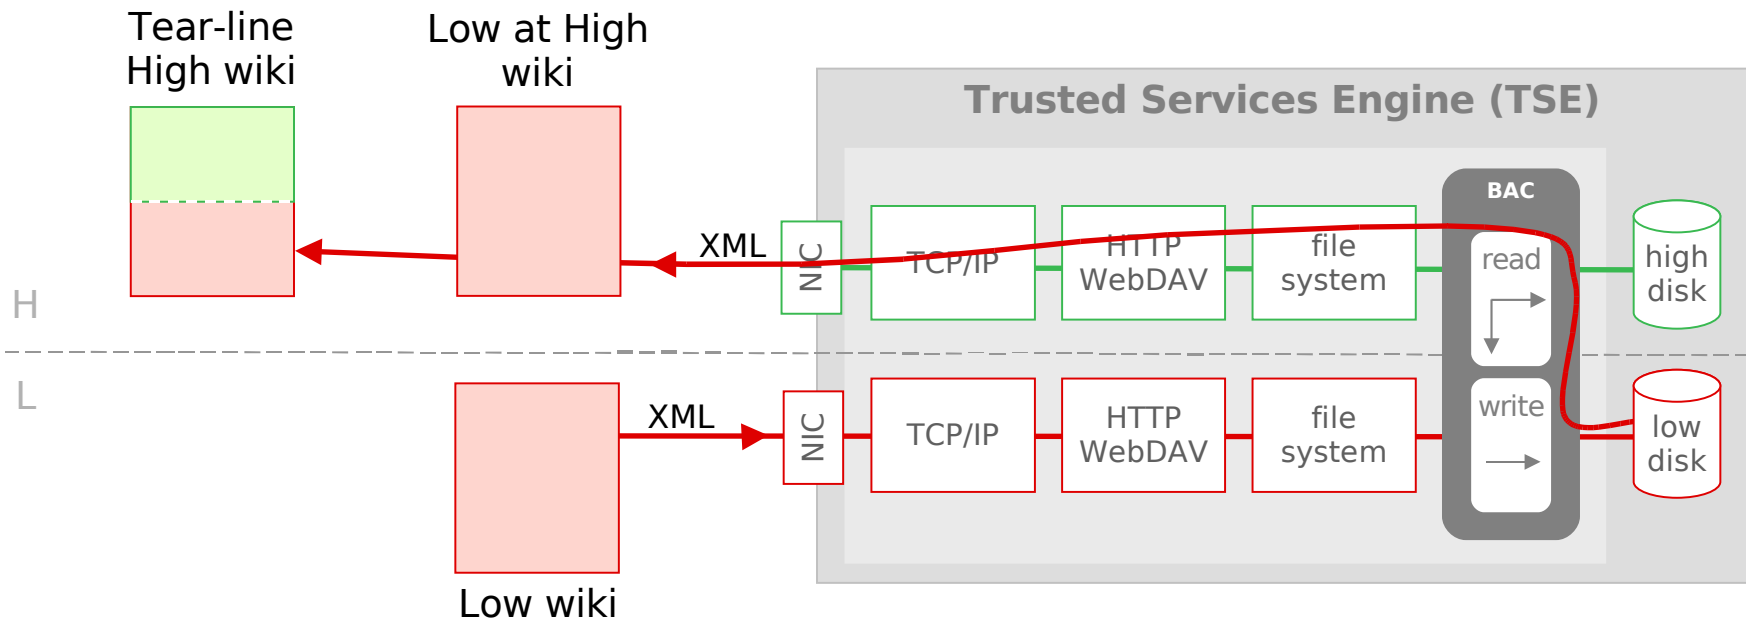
Tear-line High wiki

Low at High wiki

Trusted Services Engine (TSE)

BAC

XML

NIC

TCP/IP

HTTP WebDAV

file system

read

high disk

H

L

XML

NIC

TCP/IP

HTTP WebDAV

file system

write

low disk

Low wiki